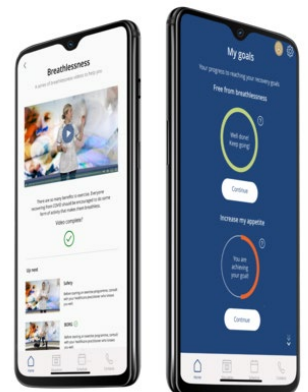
Breathlessness

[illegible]

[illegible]

Video complete!

Up next

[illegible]

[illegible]

My goals

Your progress to reaching your recovery goals

Free from breathlessness

Well done! Keep going!

Continue

Increase my appetite

You are achieving your goals

Continue